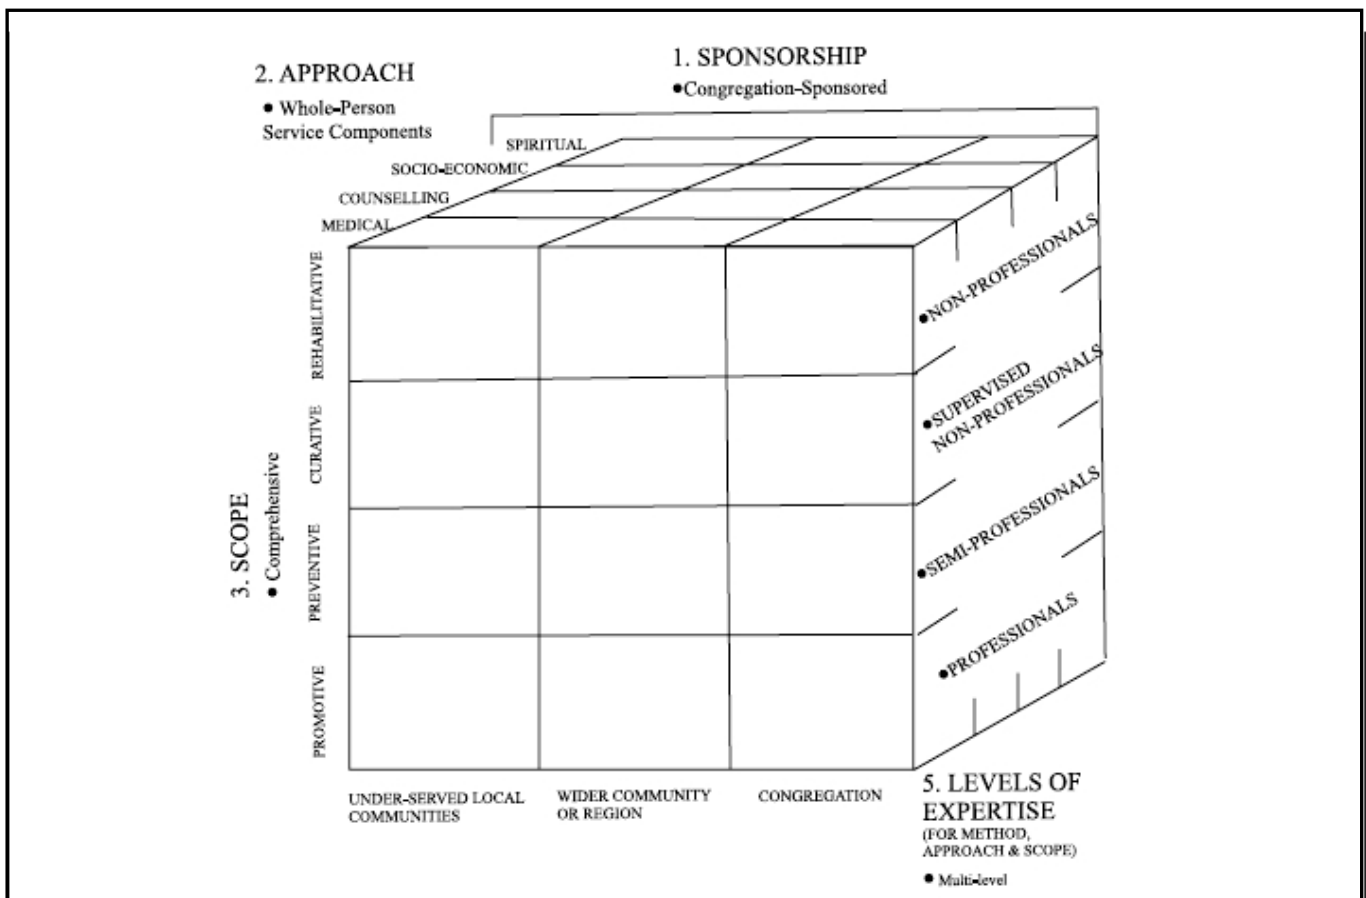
2. APPROACH

• Whole-Person Service Components

1. SPONSORSHIP

•Congregation-Sponsored

SPIRITUAL

SOCIO-ECONOMIC

COUNSELLING

MEDICAL

REHABILITATIVE

CURATIVE

PREVENTIVE

PROMOTIVE

3. SCOPE

• Comprehensive

•NON-PROFESSIONALS

•SUPERVISED NON-PROFESSIONALS

•SEMI-PROFESSIONALS

•PROFESSIONALS

UNDER-SERVED LOCAL COMMUNITIES

WIDER COMMUNITY OR REGION

CONGREGATION

5. LEVELS OF EXPERTISE

(FOR METHOD, APPROACH & SCOPE)

• Multi-level